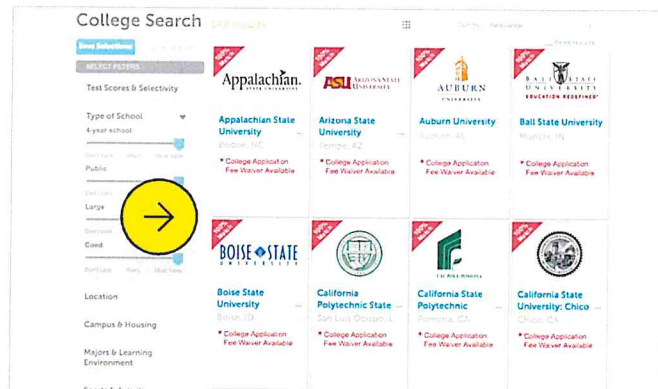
College Search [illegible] Results

Sort by: Relevance

Save Selections

SELECT FILTERS

Test Scores & Selectivity

Type of School

4-year school

Public

Large

Coed

Location

Campus & Housing

Majors & Learning Environment

100% MATCH

Appalachian.

Appalachian State University

Boone, NC

• College Application Fee Waiver Available

100% MATCH

ASU Arizona State University

Arizona State University

Tempe, AZ

• College Application Fee Waiver Available

100% MATCH

AUBURN UNIVERSITY

Auburn University

Auburn, AL

• College Application Fee Waiver Available

100% MATCH

BALL STATE UNIVERSITY EDUCATION REDEFINED

Ball State University

Muncie, IN

• College Application Fee Waiver Available

100% MATCH

BOISE STATE UNIVERSITY

Boise State University

Boise, ID

• College Application Fee Waiver Available

100% MATCH

California Polytechnic State ...

San Luis Obispo, CA

• College Application Fee Waiver Available

100% MATCH

CAL POLY POMONA

California State Polytechnic ...

Pomona, CA

• College Application Fee Waiver Available

100% MATCH

California State University: Chico

Chico, CA

• College Application Fee Waiver Available